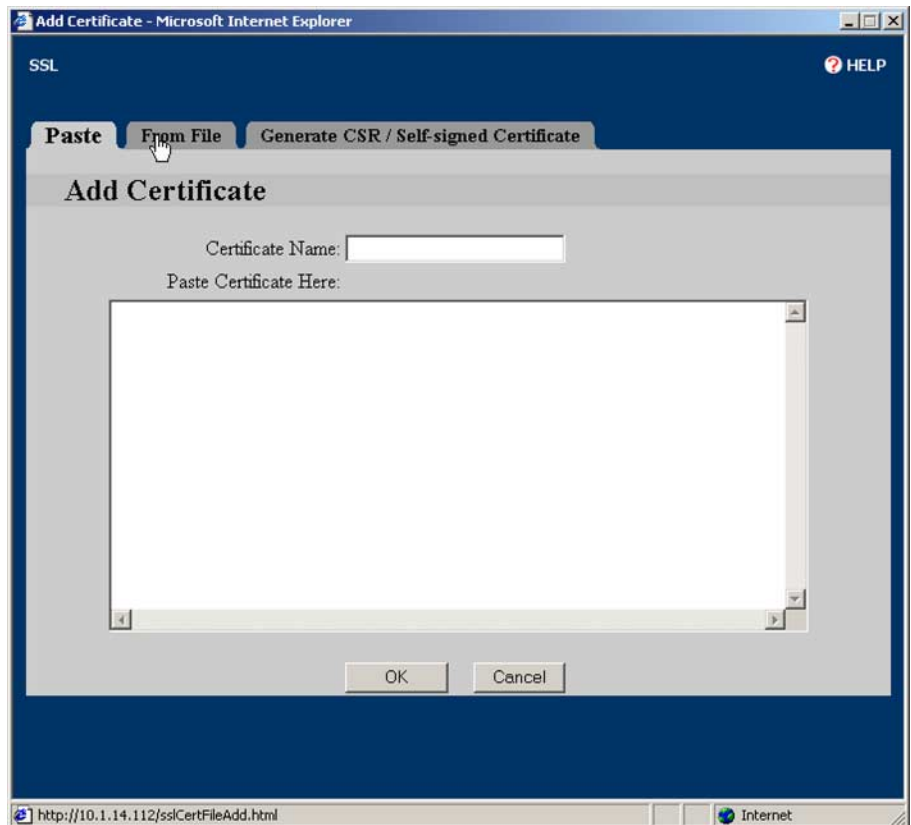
Add Certificate - Microsoft Internet Explorer

SSL

HELP

Paste
From File
Generate CSR / Self-signed Certificate

Add Certificate

Certificate Name:

Paste Certificate Here:

OK
Cancel

http://10.1.14.112/sslCertFileAdd.html

Internet